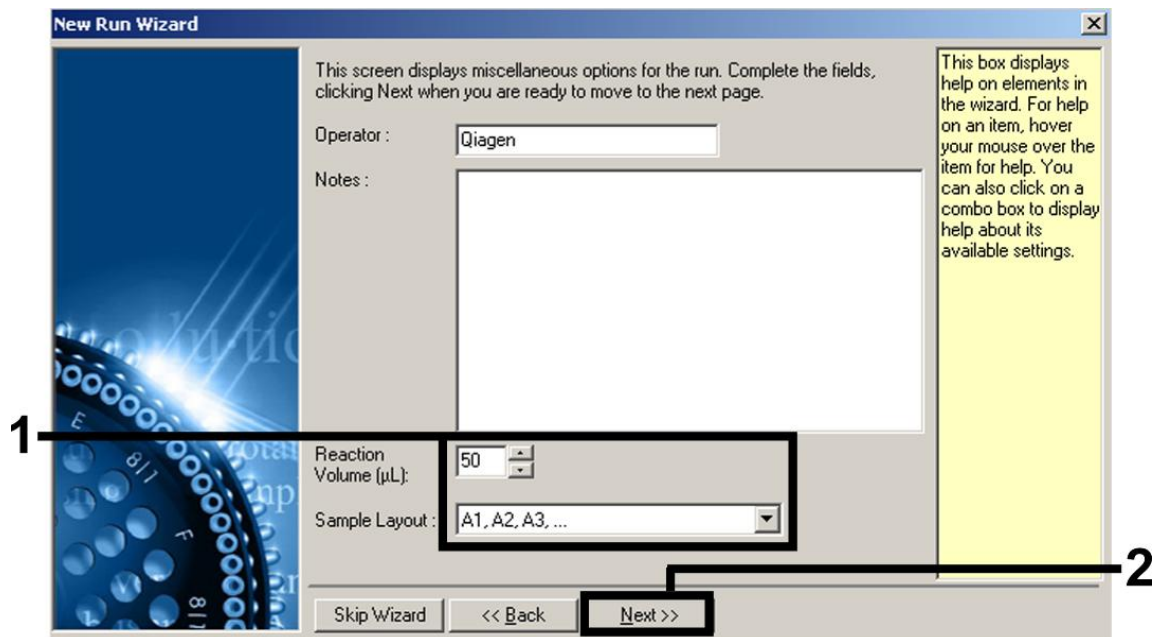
New Run Wizard

This screen displays miscellaneous options for the run. Complete the fields, clicking Next when you are ready to move to the next page.

Operator : Qiagen

Notes :

Reaction Volume (µL): 50

Sample Layout : A1, A2, A3, ...

This box displays help on elements in the wizard. For help on an item, hover your mouse over the item for help. You can also click on a combo box to display help about its available settings.

Skip Wizard

<< Back

Next >>

1

2